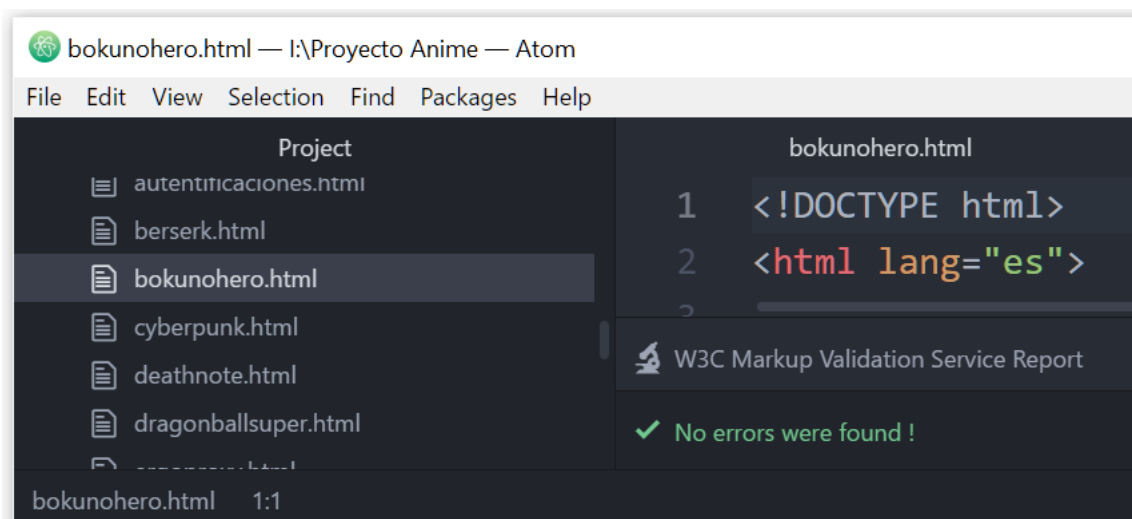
bokunohero.html — I:\Proyecto Anime — Atom

File Edit View Selection Find Packages Help

Project

autentificaciones.html
berserk.html
bokunohero.html
cyberpunk.html
deathnote.html
dragonballsuper.html
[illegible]

bokunohero.html

1 <!DOCTYPE html>
2 <html lang="es">

W3C Markup Validation Service Report

✓ No errors were found !

bokunohero.html 1:1